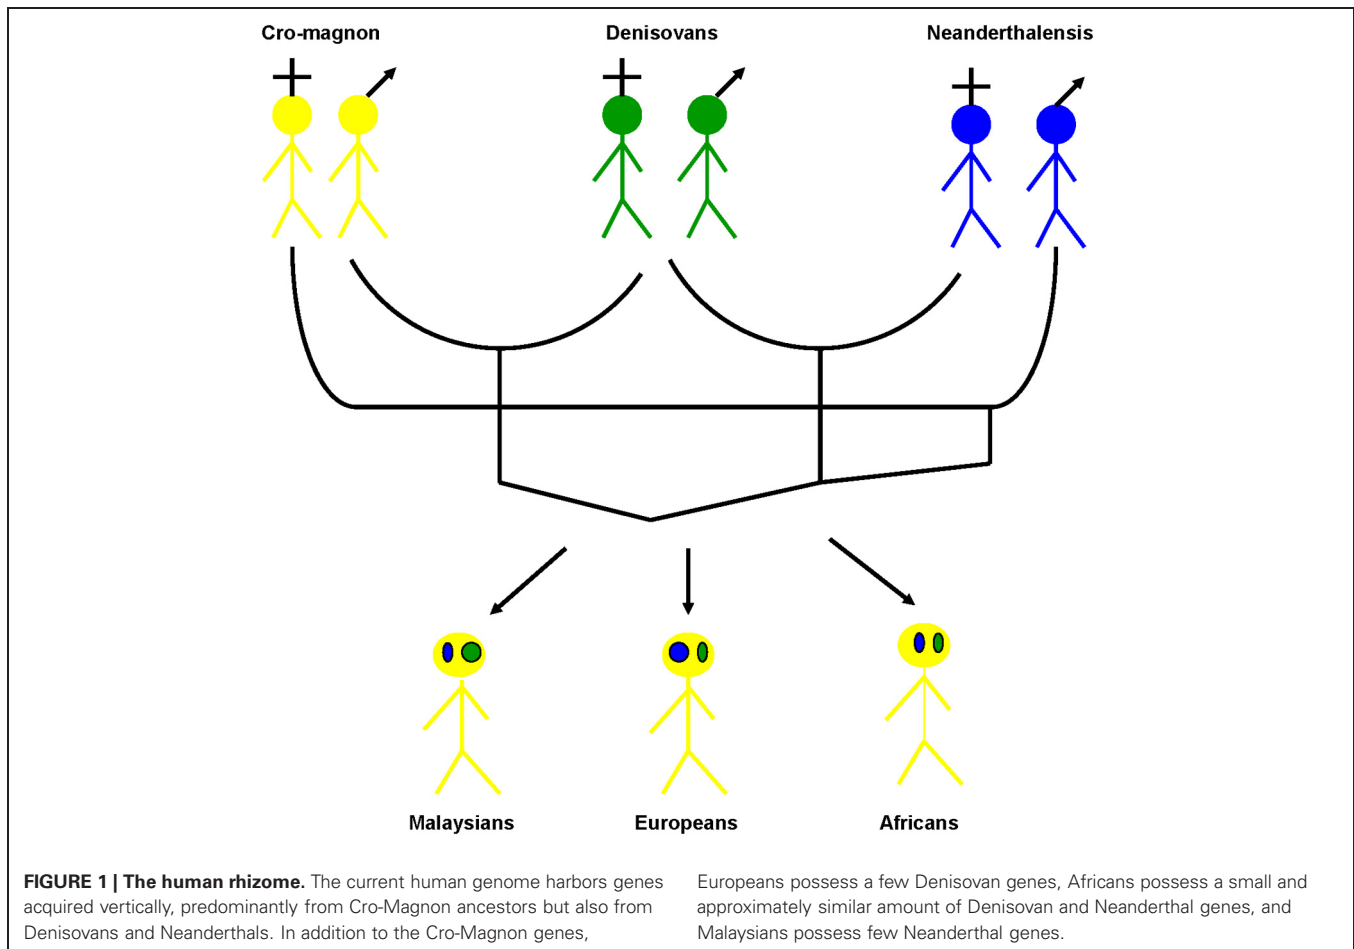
Cro-magnon

Denisovans

Neanderthalensis

Malaysians

Europeans

Africans

**FIGURE 1 | The human rhizome.** The current human genome harbors genes acquired vertically, predominantly from Cro-Magnon ancestors but also from Denisovans and Neanderthals. In addition to the Cro-Magnon genes,

Europeans possess a few Denisovan genes, Africans possess a small and approximately similar amount of Denisovan and Neanderthal genes, and Malaysians possess few Neanderthal genes.